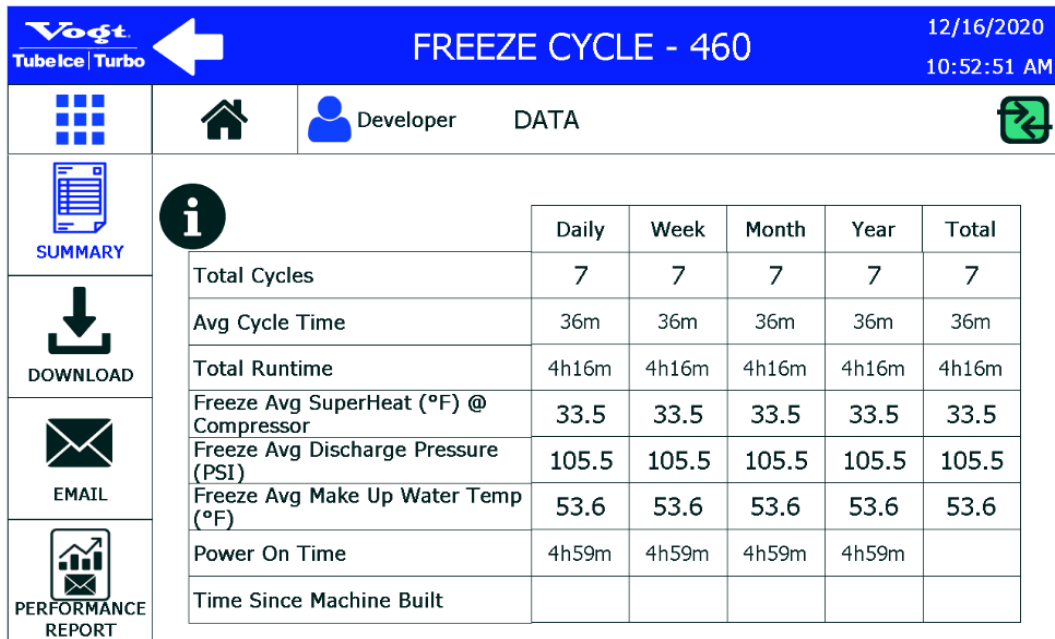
Vogt
Tube Ice | Turbo

FREEZE CYCLE - 460

12/16/2020
10:52:51 AM

Developer
DATA

SUMMARY
DOWNLOAD
EMAIL
PERFORMANCE REPORT

i

| | Daily | Week | Month | Year | Total |
|---|---|---|---|---|---|
| Total Cycles | 7 | 7 | 7 | 7 | 7 |
| Avg Cycle Time | 36m | 36m | 36m | 36m | 36m |
| Total Runtime | 4h16m | 4h16m | 4h16m | 4h16m | 4h16m |
| Freeze Avg SuperHeat (°F) @ Compressor | 33.5 | 33.5 | 33.5 | 33.5 | 33.5 |
| Freeze Avg Discharge Pressure (PSI) | 105.5 | 105.5 | 105.5 | 105.5 | 105.5 |
| Freeze Avg Make Up Water Temp (°F) | 53.6 | 53.6 | 53.6 | 53.6 | 53.6 |
| Power On Time | 4h59m | 4h59m | 4h59m | 4h59m | |
| Time Since Machine Built | | | | | |